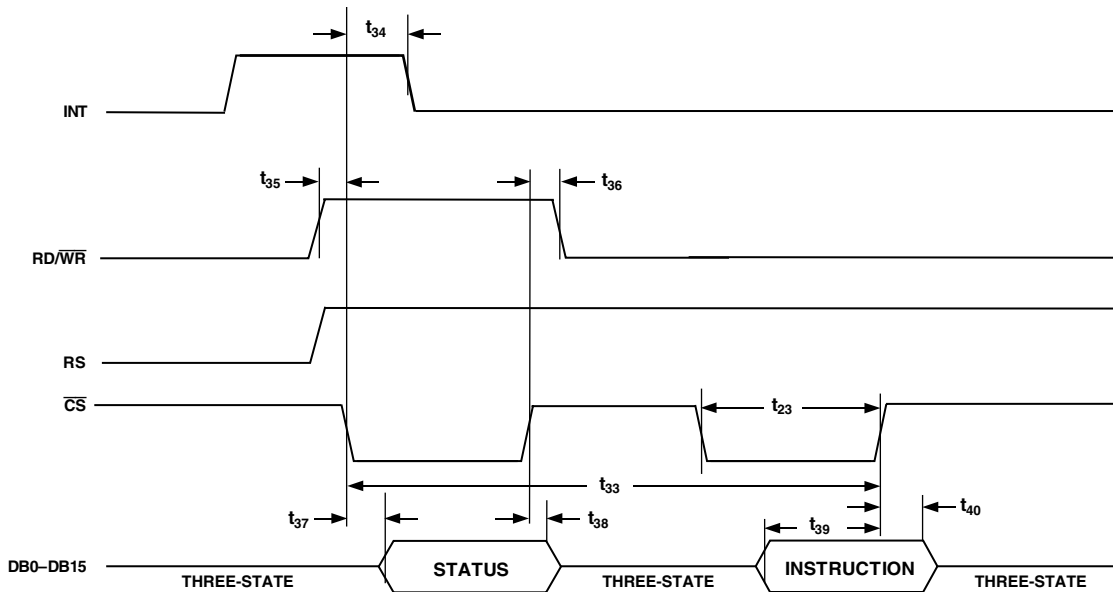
$t_{34}$

INT

$t_{35}$

$t_{36}$

RD/$\overline{WR}$

RS

$\overline{CS}$

$t_{23}$

$t_{33}$

$t_{37}$

$t_{38}$

$t_{39}$

$t_{40}$

DB0–DB15

THREE-STATE

STATUS

THREE-STATE

INSTRUCTION

THREE-STATE